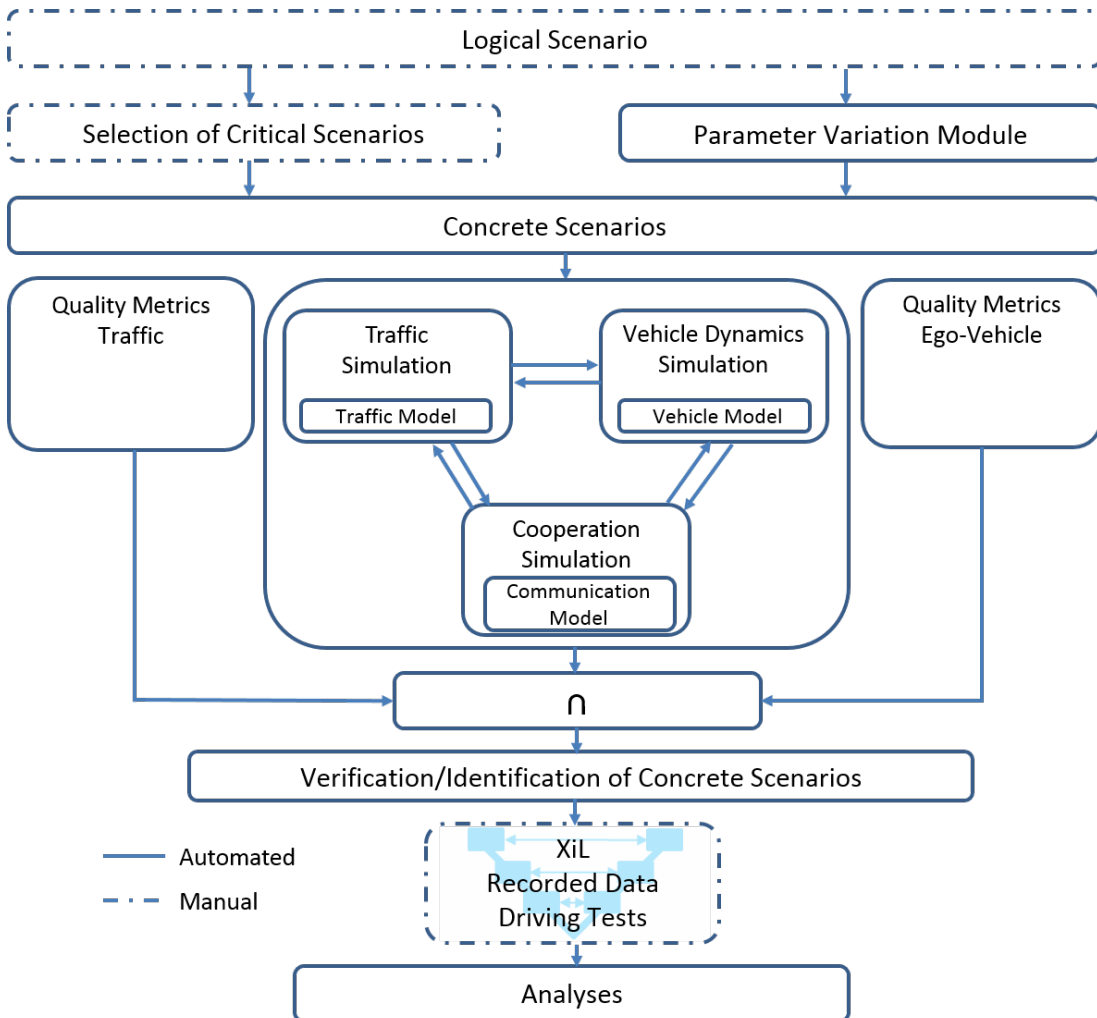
Logical Scenario

Selection of Critical Scenarios

Parameter Variation Module

Concrete Scenarios

Quality Metrics Traffic

Traffic Simulation

Traffic Model

Vehicle Dynamics Simulation

Vehicle Model

Quality Metrics Ego-Vehicle

Cooperation Simulation

Communication Model

$\cap$

Verification/Identification of Concrete Scenarios

Automated

Manual

XiL
Recorded Data
Driving Tests

Analyses